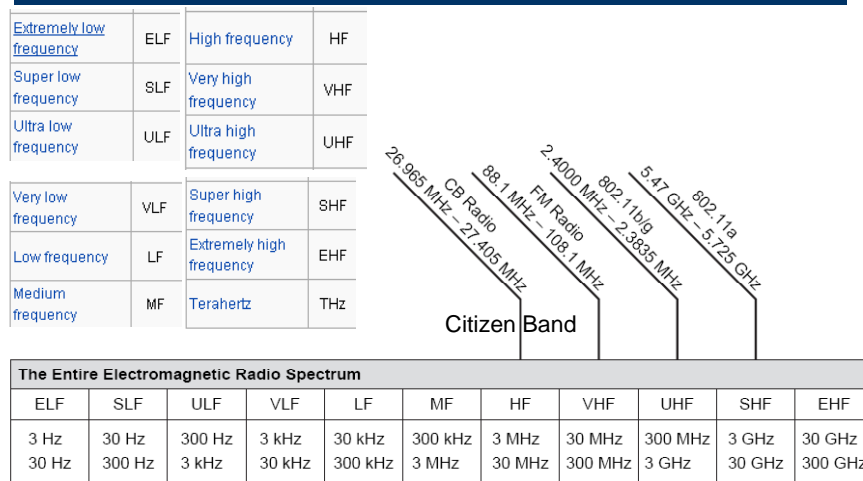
| Extremely low frequency | ELF |
|---|---|
| Super low frequency | SLF |
| Ultra low frequency | ULF |

| High frequency | HF |
|---|---|
| Very high frequency | VHF |
| Ultra high frequency | UHF |

| Very low frequency | VLF |
|---|---|
| Low frequency | LF |
| Medium frequency | MF |

| Super high frequency | SHF |
|---|---|
| Extremely high frequency | EHF |
| Terahertz | THz |

CB Radio
26.965 MHz – 27.405 MHz

FM Radio
88.1 MHz – 108.1 MHz

802.11b/g
2.4000 MHz – 2.3835 MHz

802.11a
5.47 GHz – 5.725 GHz

Citizen Band

The Entire Electromagnetic Radio Spectrum

| ELF | SLF | ULF | VLF | LF | MF | HF | VHF | UHF | SHF | EHF |
|---|---|---|---|---|---|---|---|---|---|---|
| 3 Hz 30 Hz | 30 Hz 300 Hz | 300 Hz 3 kHz | 3 kHz 30 kHz | 30 kHz 300 kHz | 300 kHz 3 MHz | 3 MHz 30 MHz | 30 MHz 300 MHz | 300 MHz 3 GHz | 3 GHz 30 GHz | 30 GHz 300 GHz |